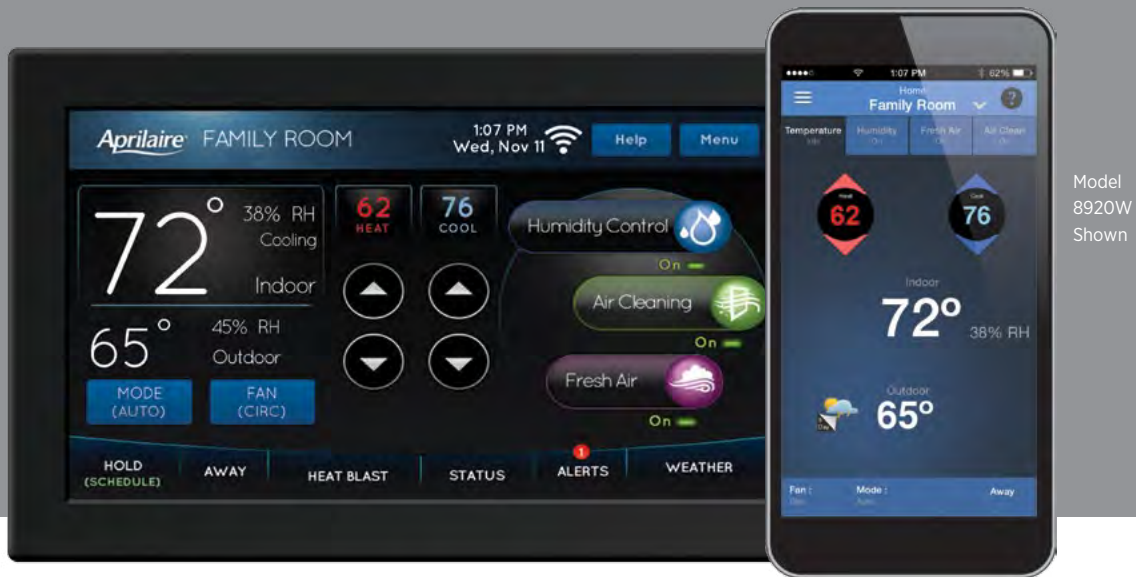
Aprilaire FAMILY ROOM
1:07 PM
Wed, Nov 11
Help
Menu

72° 38% RH
Cooling
Indoor

65° 45% RH
Outdoor

MODE (AUTO)
FAN (CIRC)

62 HEAT
76 COOL

Humidity Control
On
Air Cleaning
On
Fresh Air
On

HOLD (SCHEDULE)
AWAY
HEAT BLAST
STATUS
1
ALERTS
WEATHER

1:07 PM
62%
Home
Family Room
?
Temperature
Humidity
Fresh Air
Air Clean
Heat
62
Cool
76
Indoor
72°
38% RH
Outdoor
65°
Fan :
Mode :
Away

Model 8920W Shown